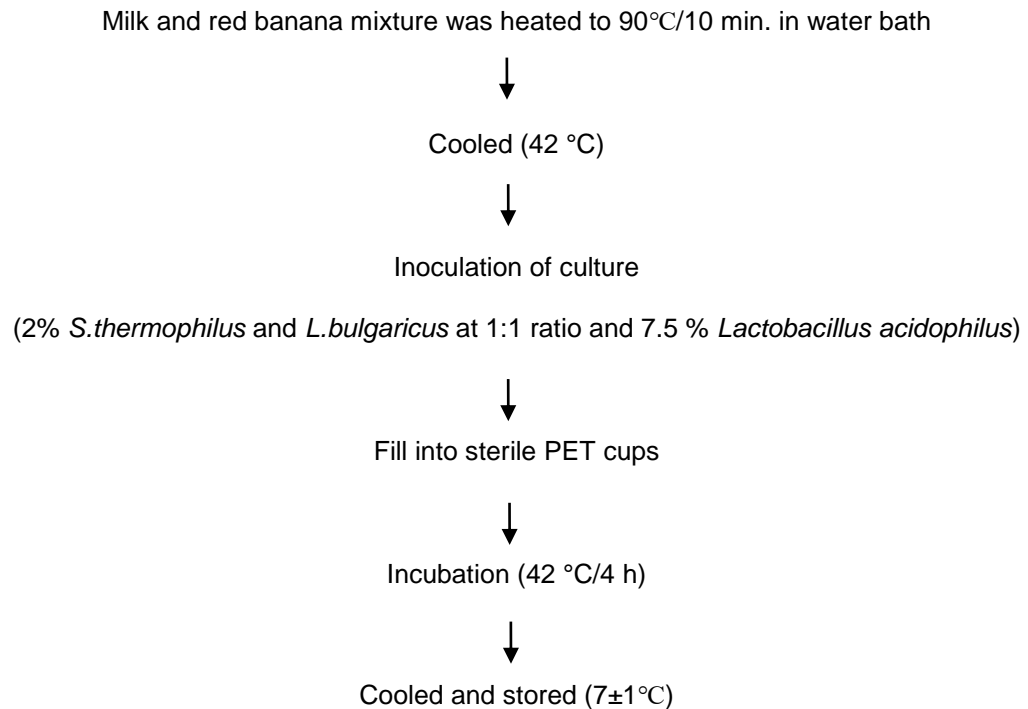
Milk and red banana mixture was heated to 90℃/10 min. in water bath

Cooled (42 °C)

Inoculation of culture

(2% S.thermophilus and L.bulgaricus at 1:1 ratio and 7.5 % Lactobacillus acidophilus)

Fill into sterile PET cups

Incubation (42 °C/4 h)

Cooled and stored (7±1℃)